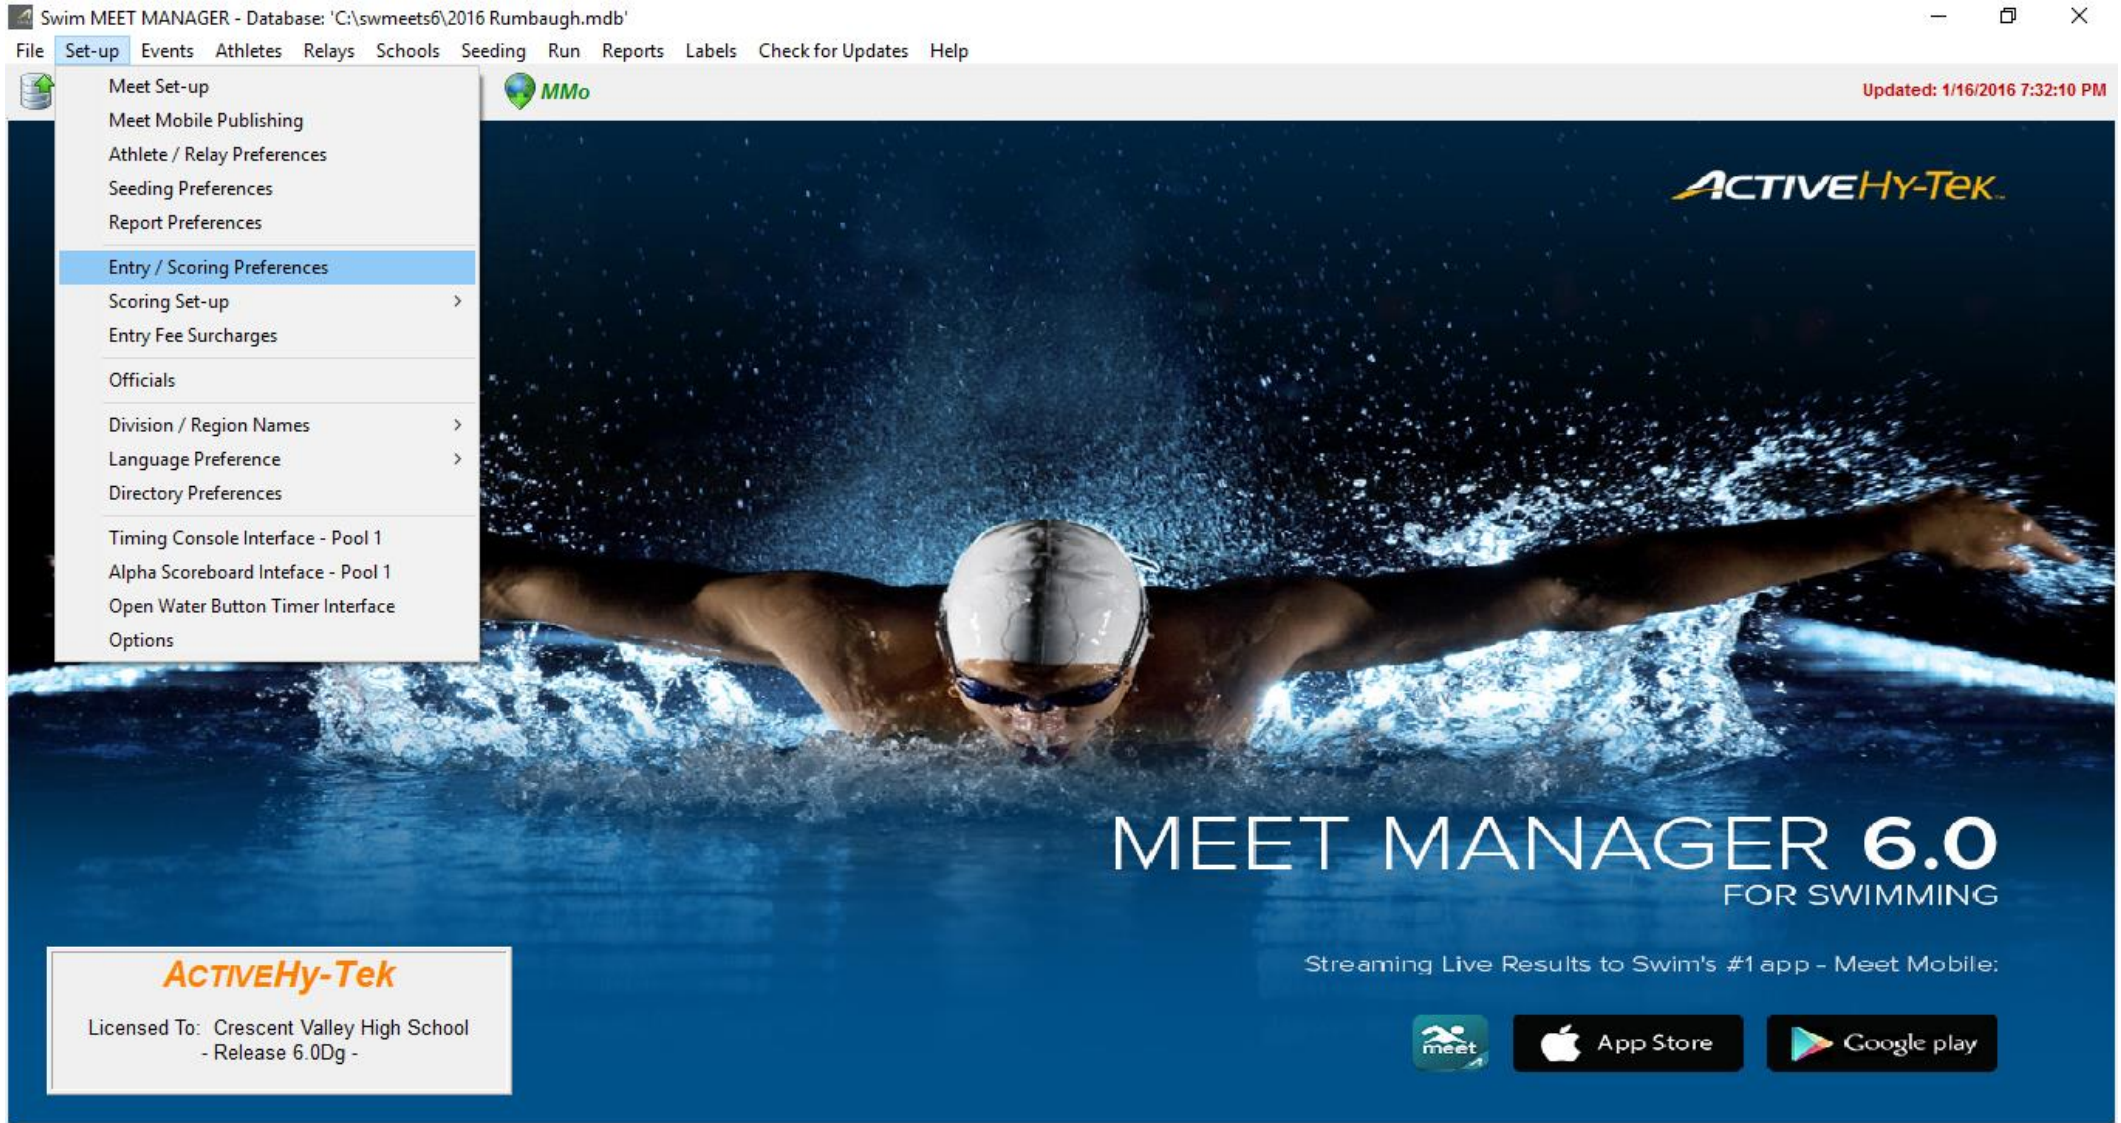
Swim MEET MANAGER - Database: 'C:\swmeets6\2016 Rumbaugh.mdb'

File Set-up Events Athletes Relays Schools Seeding Run Reports Labels Check for Updates Help

Meet Set-up
Meet Mobile Publishing
Athlete / Relay Preferences
Seeding Preferences
Report Preferences
Entry / Scoring Preferences
Scoring Set-up
Entry Fee Surcharges
Officials
Division / Region Names
Language Preference
Directory Preferences
Timing Console Interface - Pool 1
Alpha Scoreboard Inteface - Pool 1
Open Water Button Timer Interface
Options

MMo

Updated: 1/16/2016 7:32:10 PM

ACTIVEHY-TEK

MEET MANAGER 6.0
FOR SWIMMING

Streaming Live Results to Swim's #1 app - Meet Mobile:

meet

App Store

Google play

ACTIVEHy-Tek

Licensed To: Crescent Valley High School
- Release 6.0Dg -